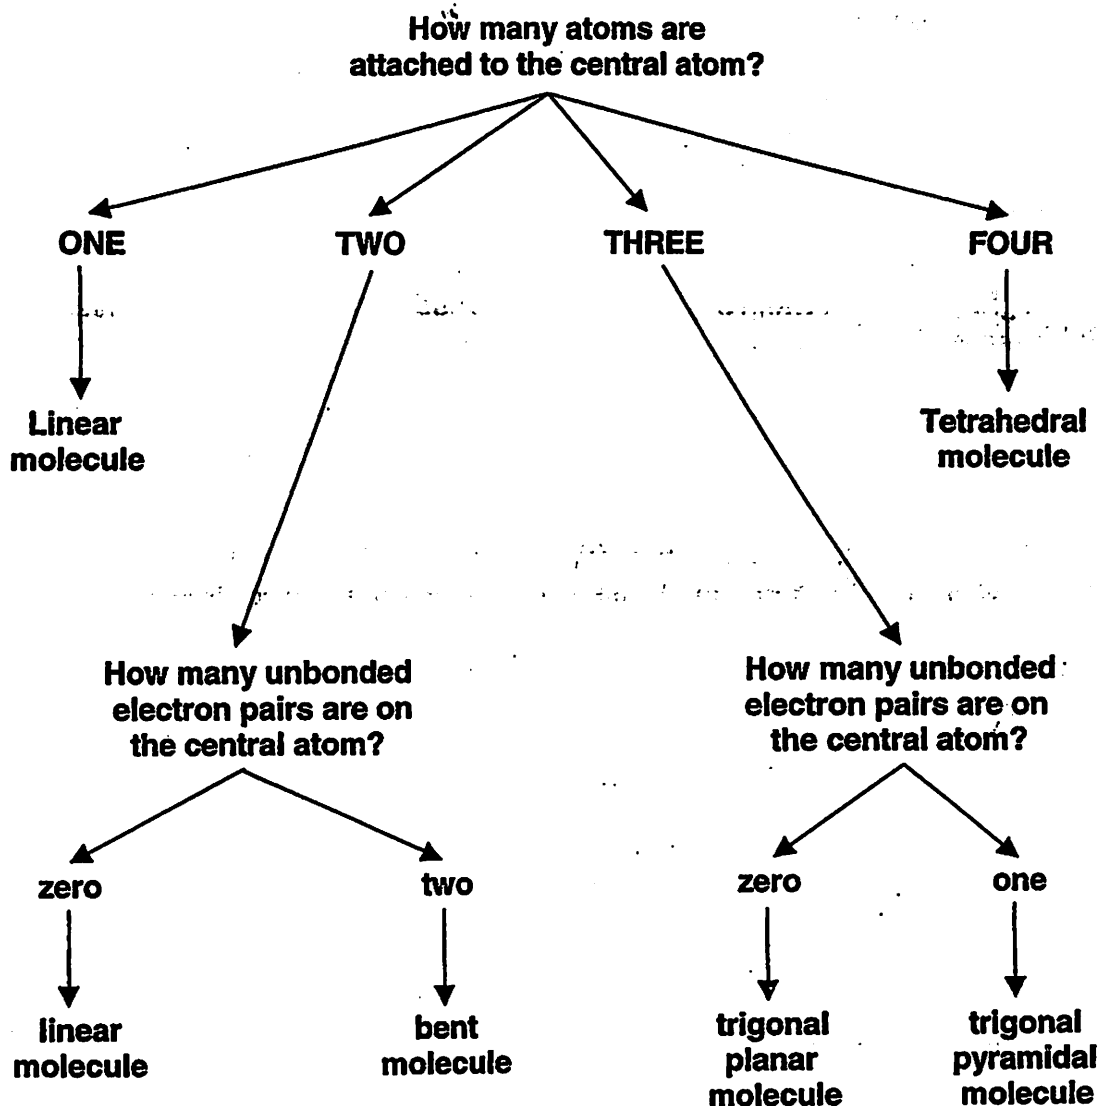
How many atoms are attached to the central atom?

ONE

Linear molecule

TWO

THREE

FOUR

Tetrahedral molecule

How many unbonded electron pairs are on the central atom?

zero

linear molecule

two

bent molecule

How many unbonded electron pairs are on the central atom?

zero

trigonal planar molecule

one

trigonal pyramidal molecule